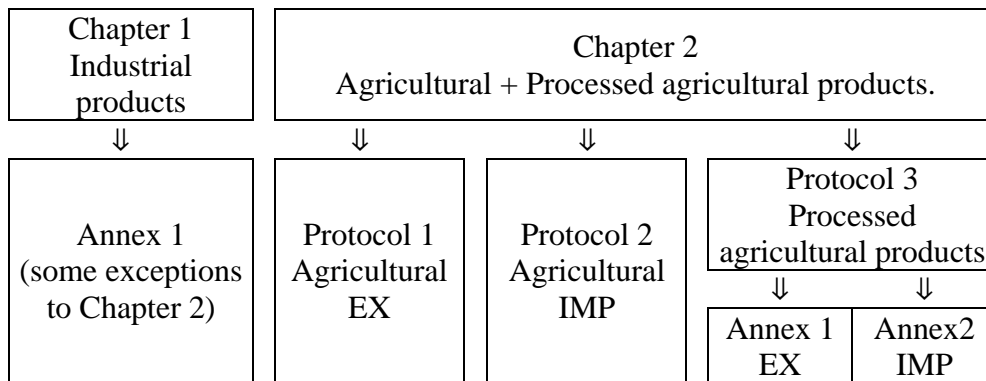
Chapter 1
Industrial products

Chapter 2
Agricultural + Processed agricultural products.

⇓ ⇓ ⇓ ⇓

Annex 1
(some exceptions to Chapter 2)

Protocol 1
Agricultural
EX

Protocol 2
Agricultural
IMP

Protocol 3
Processed agricultural products

⇓ ⇓

Annex 1
EX

Annex2
IMP